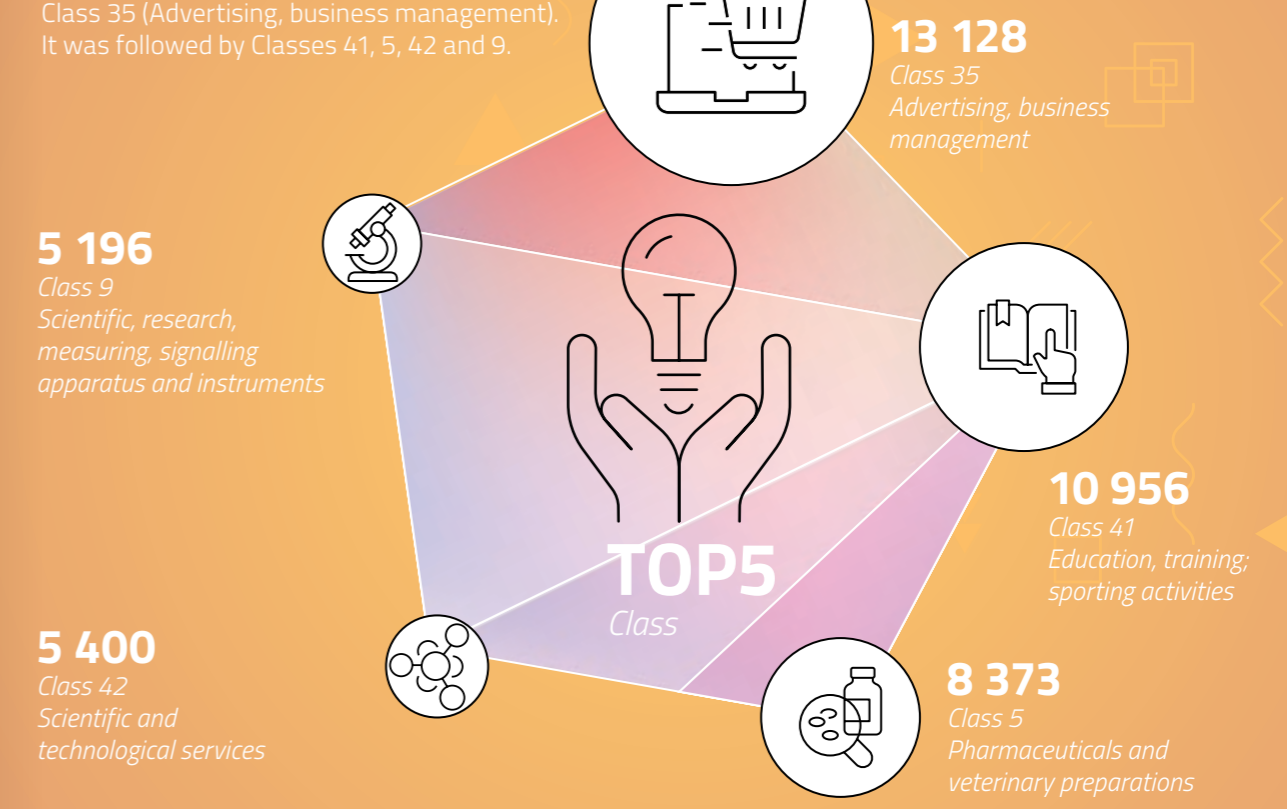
Class 35 (Advertising, business management). It was followed by Classes 41, 5, 42 and 9.

13 128
Class 35
Advertising, business management

5 196
Class 9
Scientific, research, measuring, signalling apparatus and instruments

10 956
Class 41
Education, training; sporting activities

TOP5
Class

5 400
Class 42
Scientific and technological services

8 373
Class 5
Pharmaceuticals and veterinary preparations